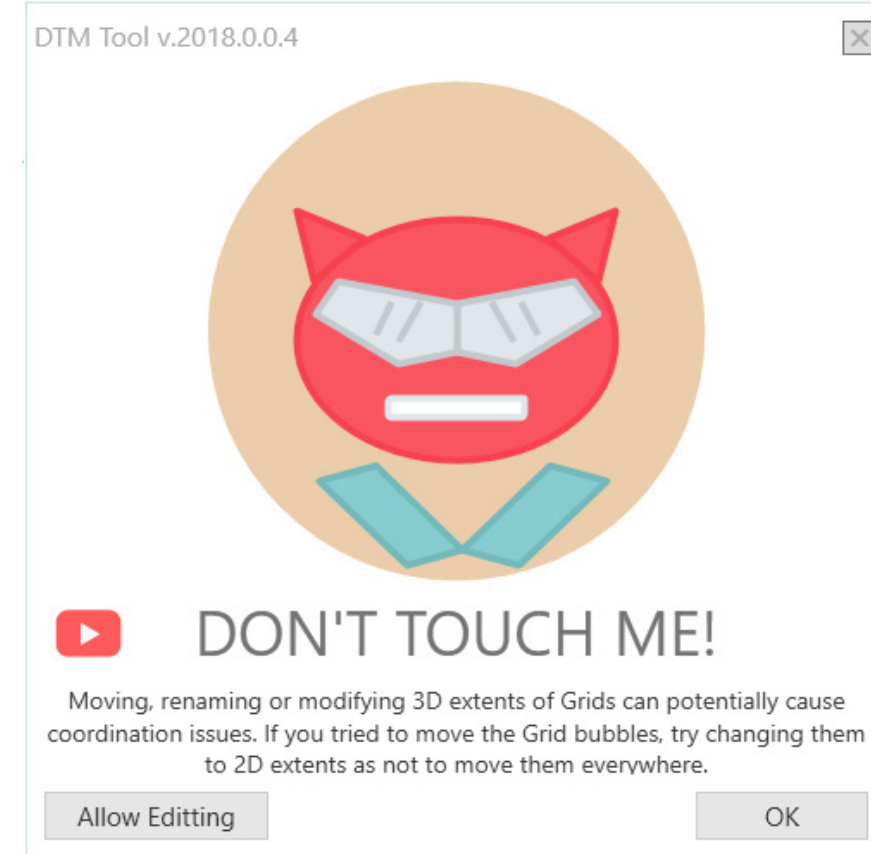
DTM Tool v.2018.0.0.4

DON'T TOUCH ME!

Moving, renaming or modifying 3D extents of Grids can potentially cause coordination issues. If you tried to move the Grid bubbles, try changing them to 2D extents as not to move them everywhere.

Allow Editting

OK